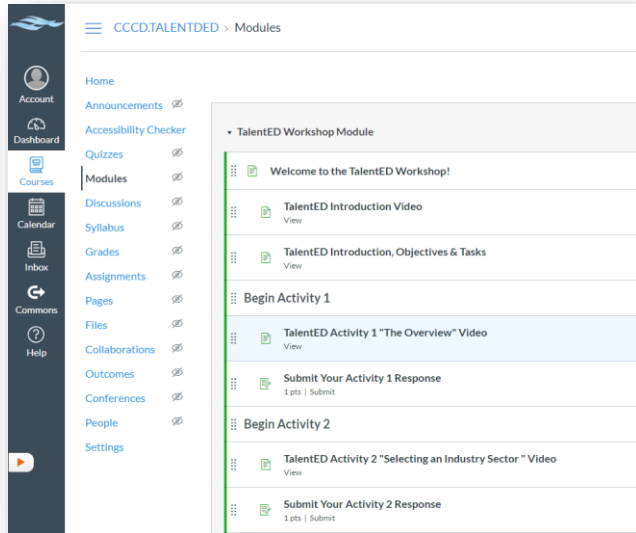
CCCD.TALENTDED > Modules

Account
Dashboard
Courses
Calendar
Inbox
Commons
Help

Home
Announcements
Accessibility Checker
Quizzes
Modules
Discussions
Syllabus
Grades
Assignments
Pages
Files
Collaborations
Outcomes
Conferences
People
Settings

TalentED Workshop Module

Welcome to the TalentED Workshop!

TalentED Introduction Video
View

TalentED Introduction, Objectives & Tasks
View

Begin Activity 1

TalentED Activity 1 "The Overview" Video
View

Submit Your Activity 1 Response
1 pts | Submit

Begin Activity 2

TalentED Activity 2 "Selecting an Industry Sector " Video
View

Submit Your Activity 2 Response
1 pts | Submit